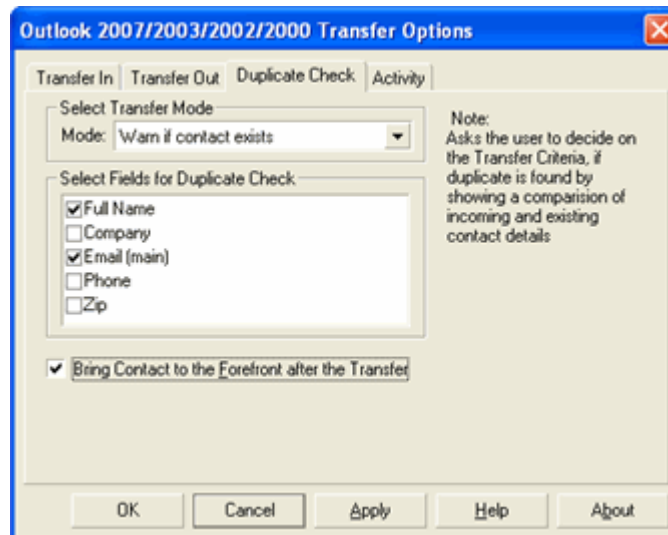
Outlook 2007/2003/2002/2000 Transfer Options

Transfer In | Transfer Out | Duplicate Check | Activity

Select Transfer Mode
Mode: Warn if contact exists

Note:
Asks the user to decide on the Transfer Criteria, if duplicate is found by showing a comparision of incoming and existing contact details

Select Fields for Duplicate Check
Full Name
Company
Email (main)
Phone
Zip

Bring Contact to the Forefront after the Transfer

OK | Cancel | Apply | Help | About